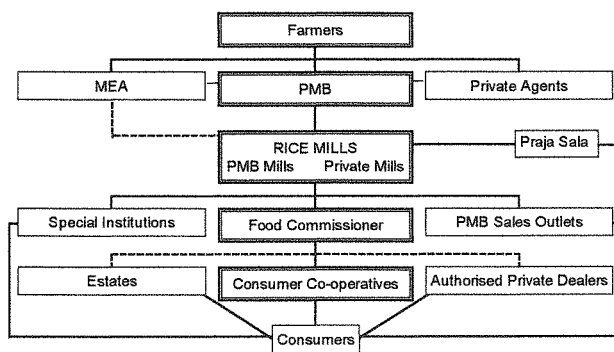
Farmers

MEA

PMB

Private Agents

RICE MILLS
PMB Mills Private Mills

Praja Sala

Special Institutions

Food Commissioner

PMB Sales Outlets

Estates

Consumer Co-operatives

Authorised Private Dealers

Consumers